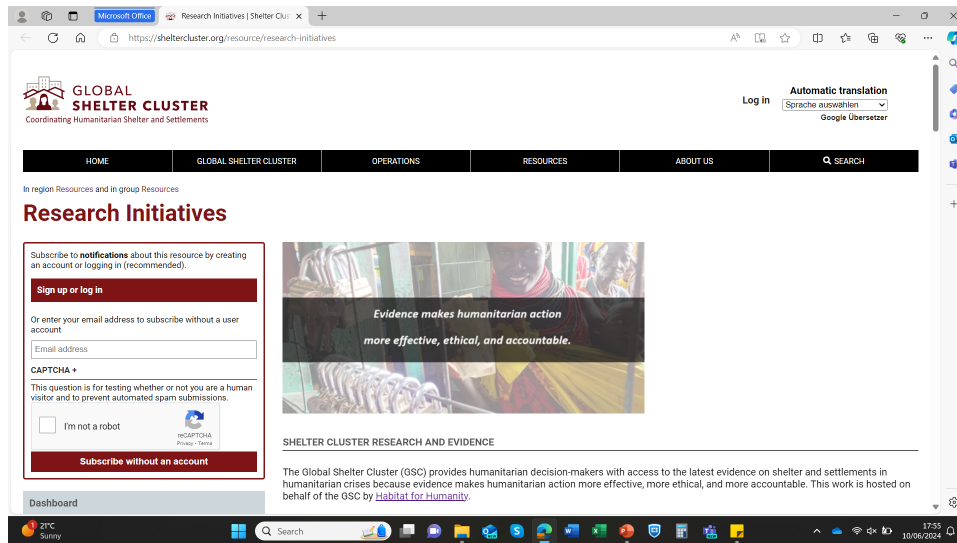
Microsoft Office
Research Initiatives | Shelter Clu

https://sheltercluster.org/resource/research-initiatives

GLOBAL SHELTER CLUSTER
Coordinating Humanitarian Shelter and Settlements

Log in

Automatic translation
Sprache auswählen
Google Übersetzer

HOME
GLOBAL SHELTER CLUSTER
OPERATIONS
RESOURCES
ABOUT US
SEARCH

In region Resources and in group Resources

Research Initiatives

Subscribe to notifications about this resource by creating an account or logging in (recommended).

Sign up or log in

Or enter your email address to subscribe without a user account

Email address

CAPTCHA +

This question is for testing whether or not you are a human visitor and to prevent automated spam submissions.

I'm not a robot
reCAPTCHA
Privacy - Terms

Subscribe without an account

Dashboard

Evidence makes humanitarian action more effective, ethical, and accountable.

SHELTER CLUSTER RESEARCH AND EVIDENCE

The Global Shelter Cluster (GSC) provides humanitarian decision-makers with access to the latest evidence on shelter and settlements in humanitarian crises because evidence makes humanitarian action more effective, more ethical, and more accountable. This work is hosted on behalf of the GSC by Habitat for Humanity.

21°C
Sunny

Search

17:55
10/06/2024